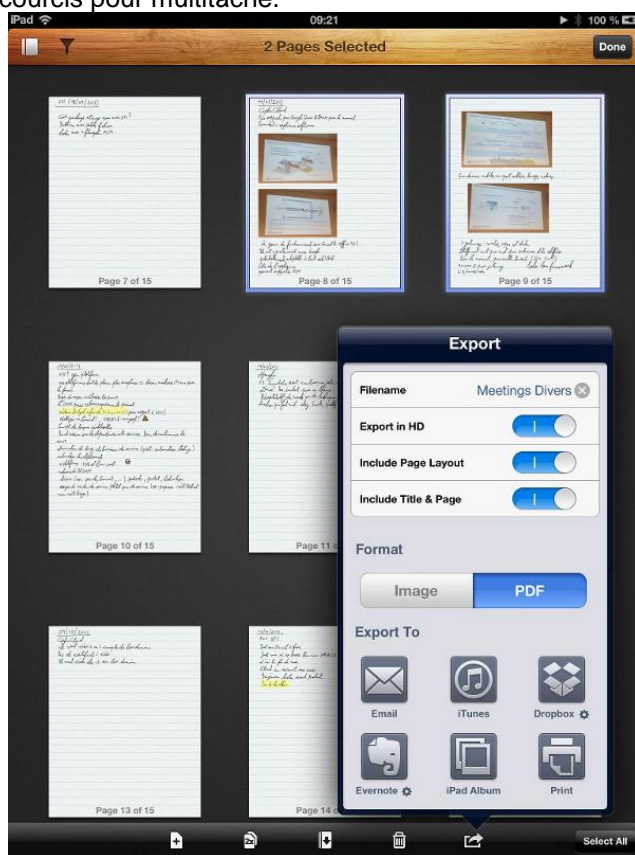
courcis pour multitâche.

iPad 09:21 100 %

2 Pages Selected

Done

Page 7 of 15

Page 8 of 15

Page 9 of 15

Page 10 of 15

Page 11 of 15

Page 13 of 15

Page 14 of 15

Export

Filename Meetings Divers

Export in HD

Include Page Layout

Include Title & Page

Format

Image

PDF

Export To

Email

iTunes

Dropbox

Evernote

iPad Album

Print

Select All